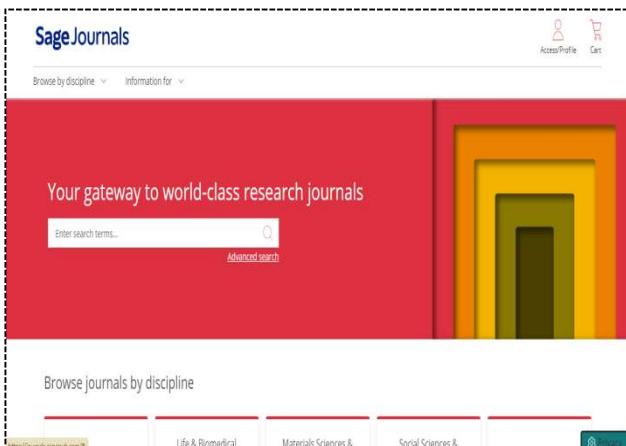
Sage Journals

Access/Profile Cart

Browse by discipline Information for

Your gateway to world-class research journals

Enter search terms...

Advanced search

Browse journals by discipline

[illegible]

Life & Biomedical

Materials Sciences &

Social Sciences &

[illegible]